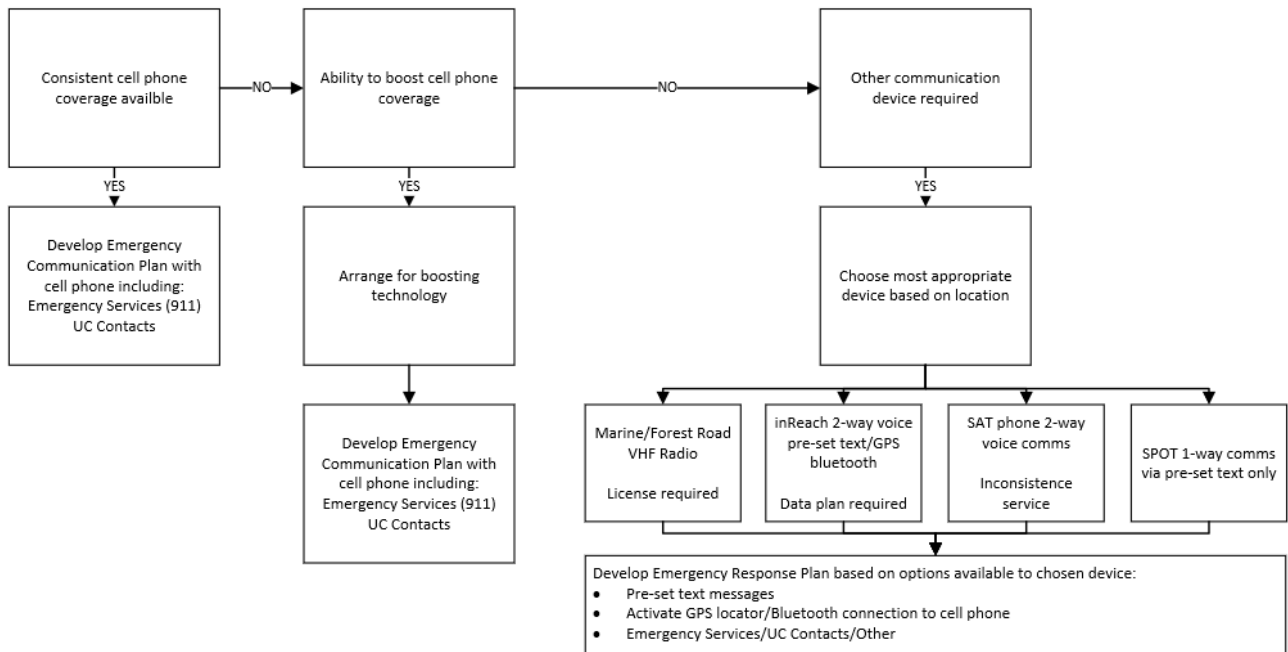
Consistent cell phone coverage availble

NO

Ability to boost cell phone coverage

NO

Other communication device required

YES

Develop Emergency Communication Plan with cell phone including: Emergency Services (911) UC Contacts

YES

Arrange for boosting technology

Develop Emergency Communication Plan with cell phone including: Emergency Services (911) UC Contacts

YES

Choose most appropriate device based on location

Marine/Forest Road VHF Radio

License required

inReach 2-way voice pre-set text/GPS bluetooth

Data plan required

SAT phone 2-way voice comms

Inconsistence service

SPOT 1-way comms via pre-set text only

Develop Emergency Response Plan based on options available to chosen device:
• Pre-set text messages
• Activate GPS locator/Bluetooth connection to cell phone
• Emergency Services/UC Contacts/Other